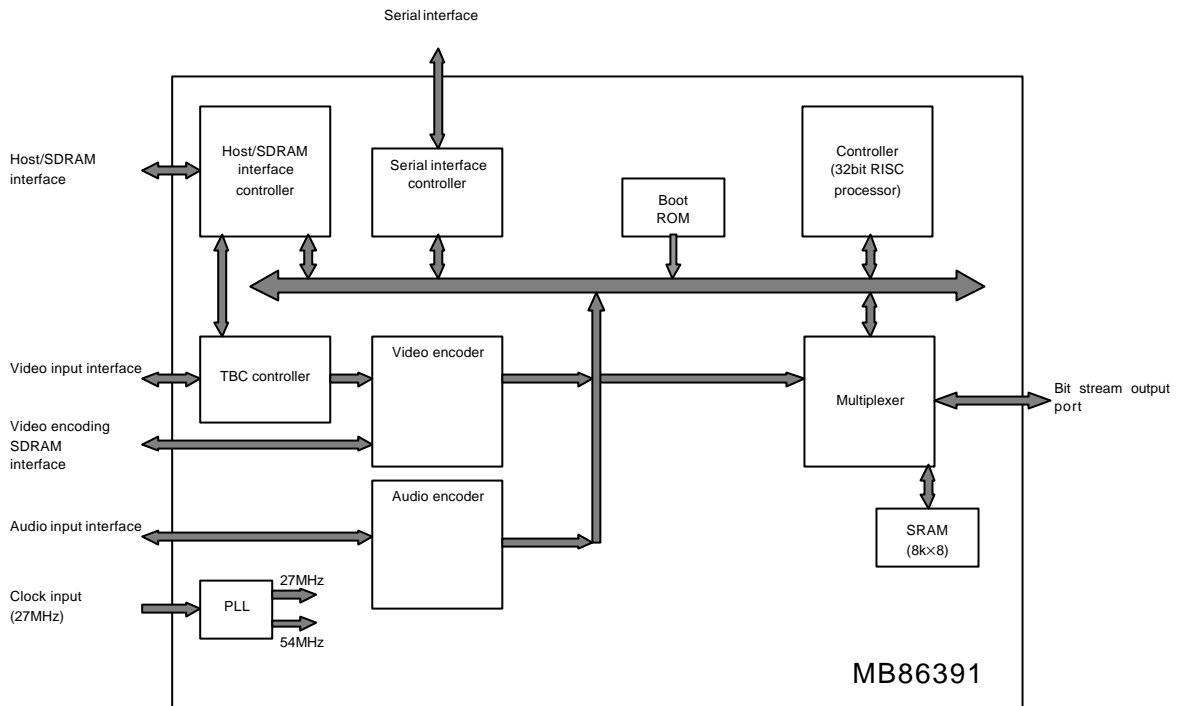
Serial interface

Host/SDRAM interface

Host/SDRAM interface controller

Serial interface controller

Boot ROM

Controller (32bit RISC processor)

Video input interface

TBC controller

Video encoder

Multiplexer

Bit stream output port

Video encoding SDRAM interface

Audio encoder

Audio input interface

SRAM (8k×8)

Clock input (27MHz)

PLL

27MHz

54MHz

MB86391